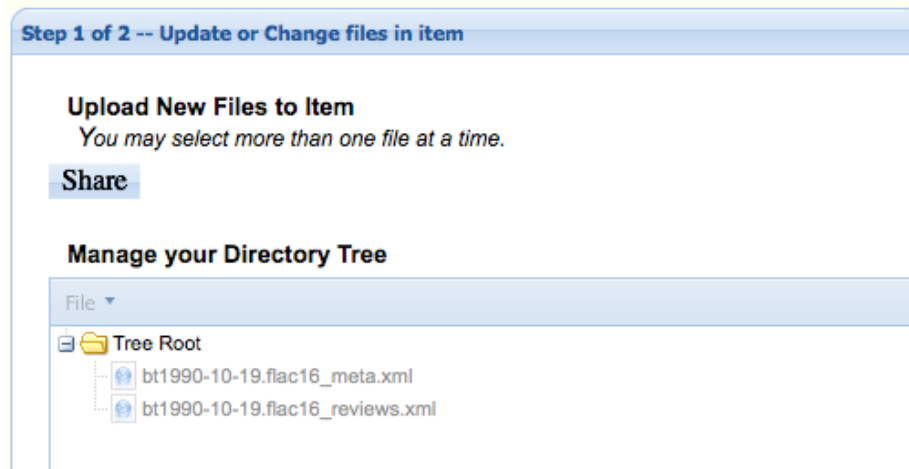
Step 1 of 2 -- Update or Change files in item

Upload New Files to Item
You may select more than one file at a time.

Share

Manage your Directory Tree

File ▾

Tree Root
bt1990-10-19.flac16_meta.xml
bt1990-10-19.flac16_reviews.xml